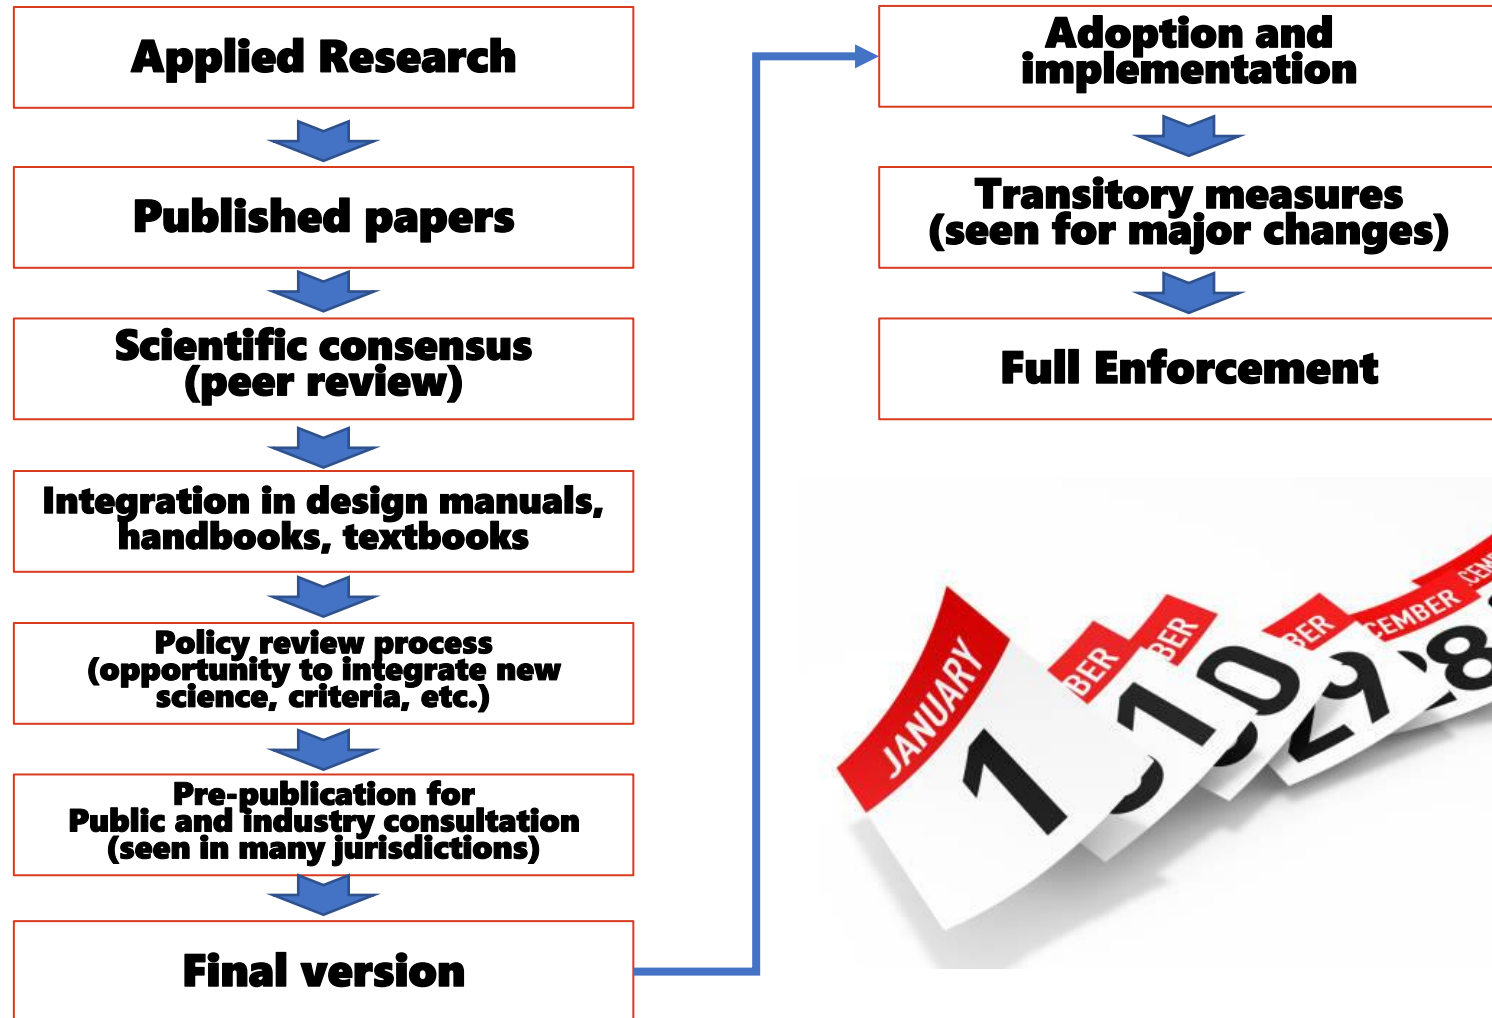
Applied Research

Published papers

Scientific consensus (peer review)

Integration in design manuals, handbooks, textbooks

Policy review process (opportunity to integrate new science, criteria, etc.)

Pre-publication for Public and industry consultation (seen in many jurisdictions)

Final version

Adoption and implementation

Transitory measures (seen for major changes)

Full Enforcement

JANUARY 1

BER 10

BER

BER 29

CEMBER 28

CEM